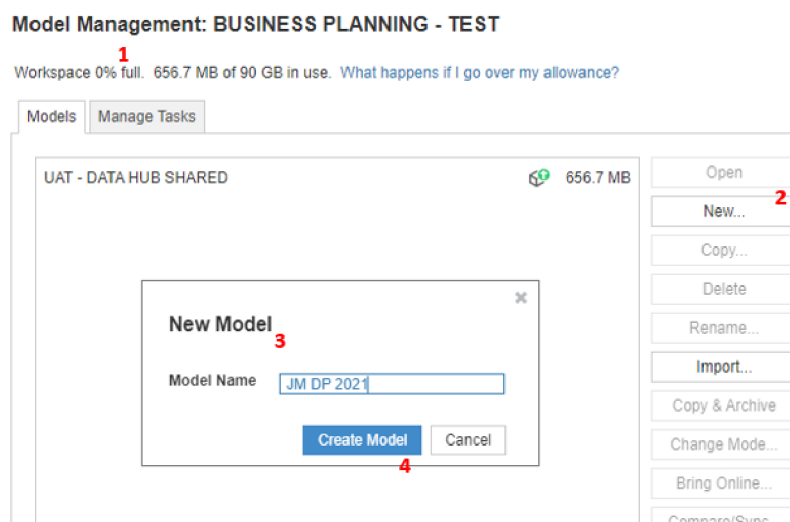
Model Management: BUSINESS PLANNING - TEST

1

Workspace 0% full. 656.7 MB of 90 GB in use. What happens if I go over my allowance?

Models | Manage Tasks

UAT - DATA HUB SHARED 656.7 MB

Open

New...

2

Copy...

Delete

Rename...

Import...

Copy & Archive

Change Mode...

Bring Online...

Compare/Sync...

×

New Model

3

Model Name JM DP 2021

Create Model

Cancel

4